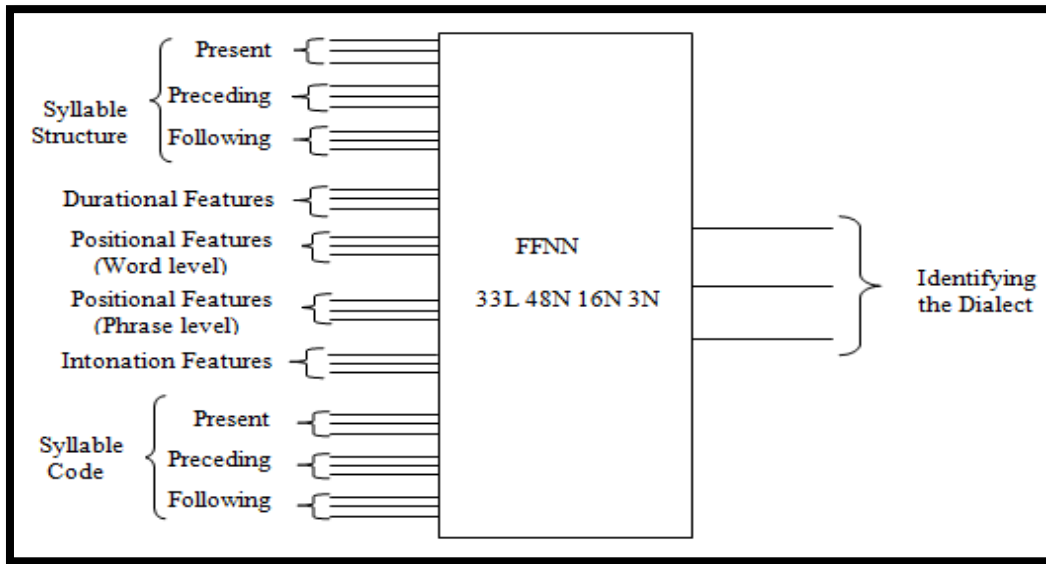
Syllable Structure

Present

Preceding

Following

Durational Features

Positional Features (Word level)

Positional Features (Phrase level)

Intonation Features

Syllable Code

Present

Preceding

Following

FFNN

33L 48N 16N 3N

Identifying the Dialect